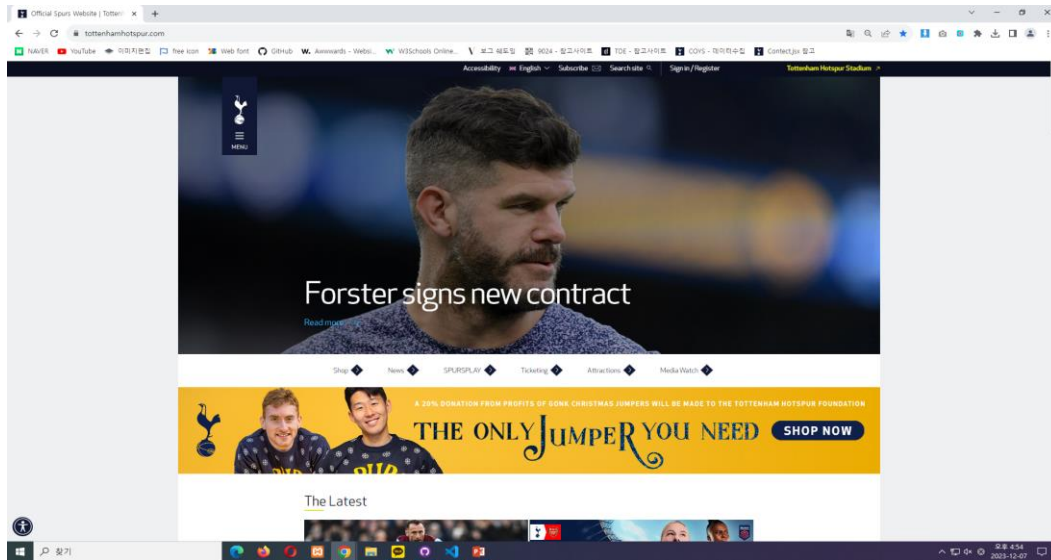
Official Spurs Website | Totten ×

tottenhamhotspur.com

NAVER YouTube 이미지편집 free icon Web font GitHub Awwwards - Websi... W3Schools Online... 포그 웨드밍 9024 - 참고사이트 TDE - 참고사이트 COYS - 이미지수집 Contect.jsx 참고

Accessibility English Subscribe Search site Sign in / Register Tottenham Hotspur Stadium

MENU

Forster signs new contract

Read more

Shop News SPURSPLAY Ticketing Attractions Media Watch

A 20% DONATION FROM PROFITS OF SONK CHRISTMAS JUMPERS WILL BE MADE TO THE TOTTENHAM HOTSPUR FOUNDATION

THE ONLY JUMPER YOU NEED SHOP NOW

The Latest

찾기

오후 4:54 2023-12-07